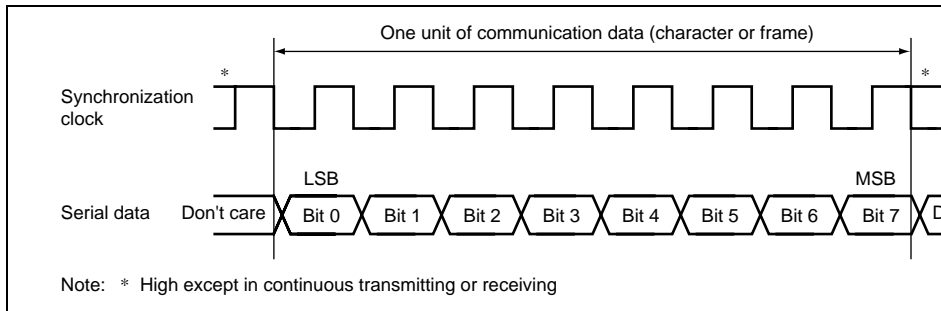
One unit of communication data (character or frame)

*

*

Synchronization clock

LSB

MSB

Serial data Don't care Bit 0 Bit 1 Bit 2 Bit 3 Bit 4 Bit 5 Bit 6 Bit 7 D

Note: * High except in continuous transmitting or receiving